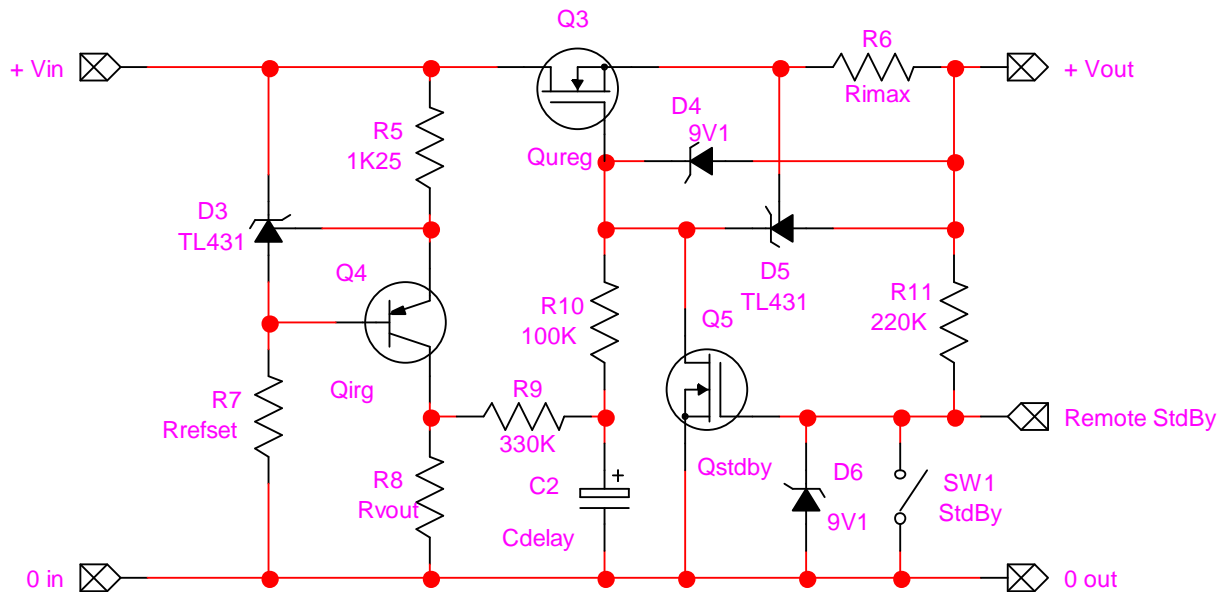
Q3

+ Vin

R6

+ Vout

Rimax

D4

9V1

R5

1K25

Qureg

D3

TL431

D5

TL431

Q4

R10

100K

R11

220K

Q5

R7

Rrefset

Qirg

R9

330K

Remote StdBy

R8

Rvout

C2

+

Qstdby

D6

9V1

SW1

StdBy

Cdelay

0 in

0 out